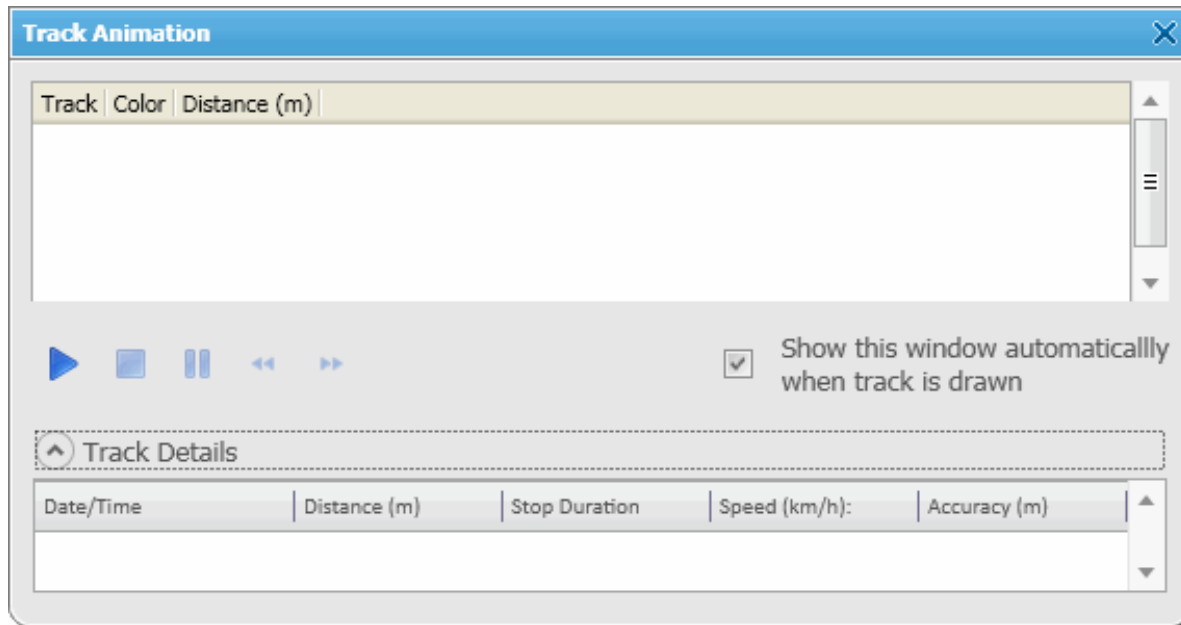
Track Animation

| Track | Color | Distance (m) |
|---|---|---|

Show this window automaticallly when track is drawn

Track Details

| Date/Time | Distance (m) | Stop Duration | Speed (km/h): | Accuracy (m) |
|---|---|---|---|---|